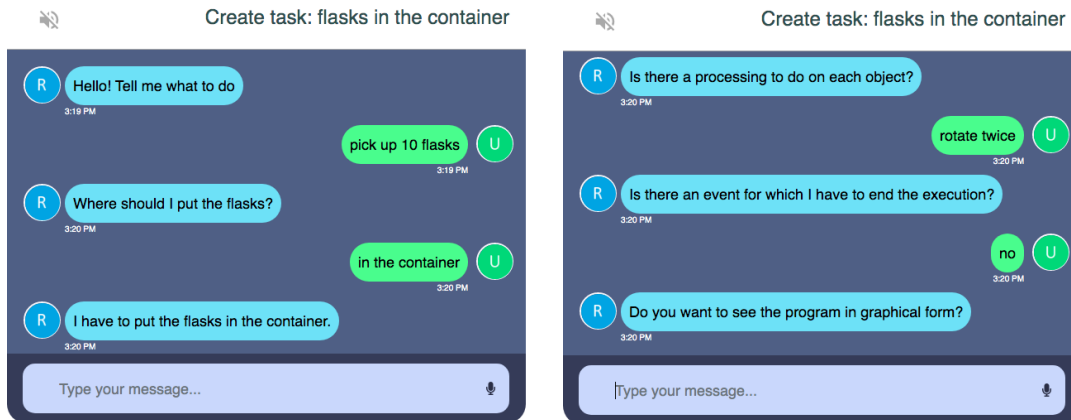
Create task: flasks in the container

R Hello! Tell me what to do
3:19 PM

pick up 10 flasks U
3:19 PM

R Where should I put the flasks?
3:20 PM

in the container U
3:20 PM

R I have to put the flasks in the container.
3:20 PM

Type your message...

Create task: flasks in the container

R Is there a processing to do on each object?
3:20 PM

rotate twice U
3:20 PM

R Is there an event for which I have to end the execution?
3:20 PM

no U
3:20 PM

R Do you want to see the program in graphical form?
3:20 PM

Type your message...